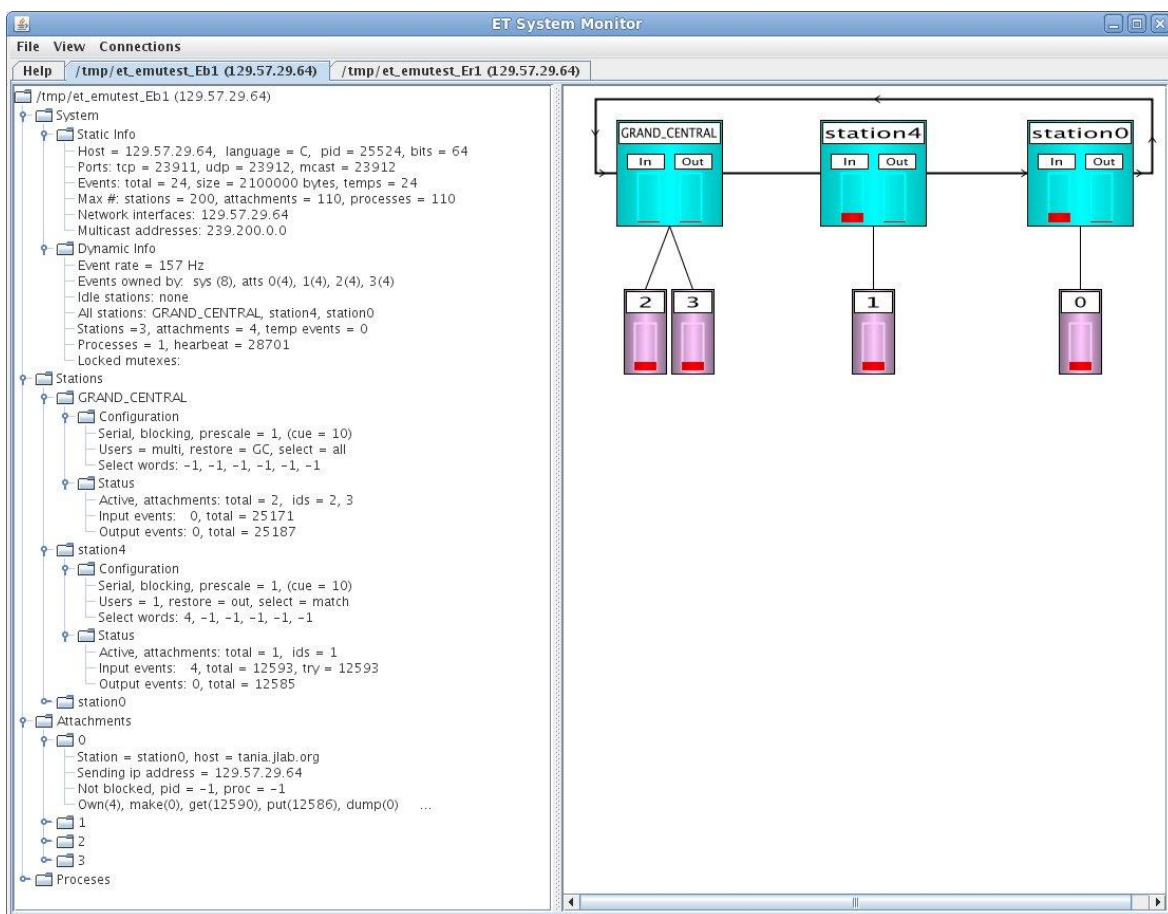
ET System Monitor

File View Connections

Help /tmp/et_emutest_Eb1 (129.57.29.64) /tmp/et_emutest_Er1 (129.57.29.64)

/tmp/et_emutest_Eb1 (129.57.29.64)
System
Static Info
Host = 129.57.29.64, language = C, pid = 25524, bits = 64
Ports: tcp = 23911, udp = 23912, mcast = 23912
Events: total = 24, size = 2100000 bytes, temps = 24
Max #: stations = 200, attachments = 110, processes = 110
Network interfaces: 129.57.29.64
Multicast addresses: 239.200.0.0
Dynamic Info
Event rate = 157 Hz
Events owned by: sys (8), atts 0(4), 1(4), 2(4), 3(4)
Idle stations: none
All stations: GRAND_CENTRAL, station4, station0
Stations =3, attachments = 4, temp events = 0
Processes = 1, hearbeat = 28701
Locked mutexes:
Stations
GRAND_CENTRAL
Configuration
Serial, blocking, prescale = 1, (cue = 10)
Users = multi, restore = GC, select = all
Select words: -1, -1, -1, -1, -1, -1
Status
Active, attachments: total = 2, ids = 2, 3
Input events: 0, total = 25171
Output events: 0, total = 25187
station4
Configuration
Serial, blocking, prescale = 1, (cue = 10)
Users = 1, restore = out, select = match
Select words: 4, -1, -1, -1, -1, -1
Status
Active, attachments: total = 1, ids = 1
Input events: 4, total = 12593, try = 12593
Output events: 0, total = 12585
station0
Attachments
0
Station = station0, host = tania.jlab.org
Sending ip address = 129.57.29.64
Not blocked, pid = -1, proc = -1
Own(4), make(0), get(12590), put(12586), dump(0) ...
1
2
3
Proceses

GRAND_CENTRAL
In Out
station4
In Out
station0
In Out
2
3
1
0